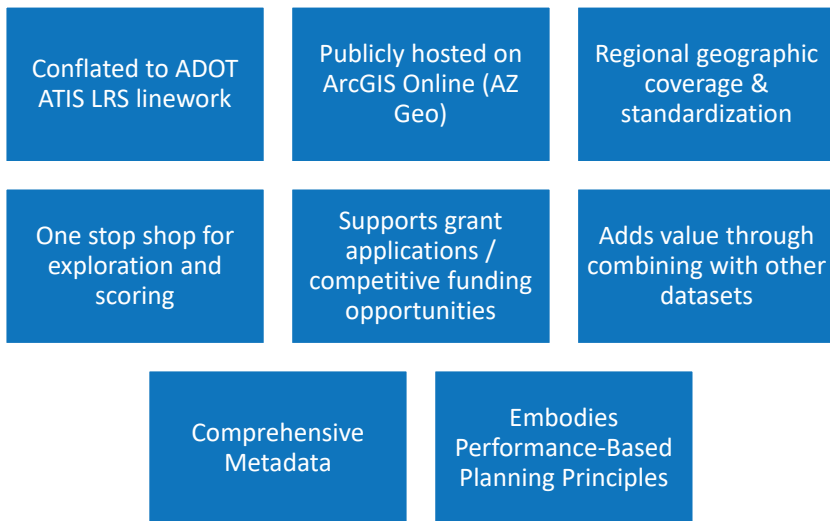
Conflated to ADOT ATIS LRS linework

Publicly hosted on ArcGIS Online (AZ Geo)

Regional geographic coverage & standardization

One stop shop for exploration and scoring

Supports grant applications / competitive funding opportunities

Adds value through combining with other datasets

Comprehensive Metadata

Embodies Performance-Based Planning Principles